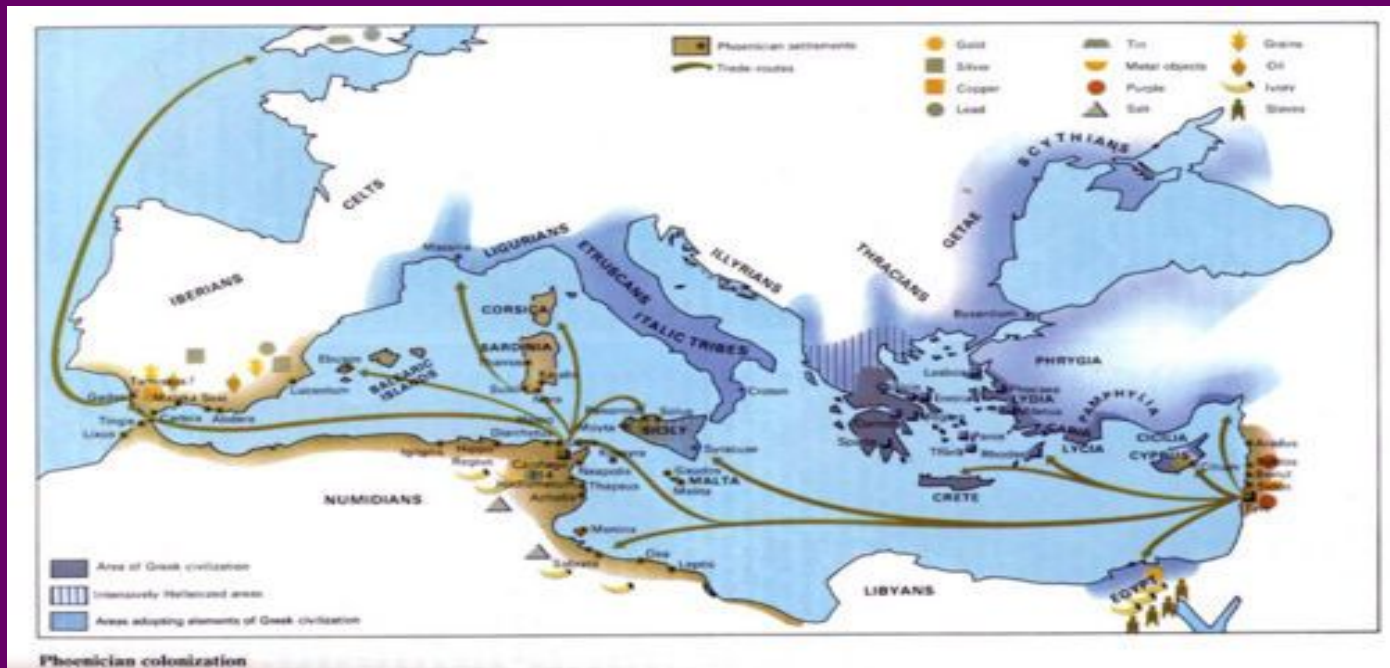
Phoenician settlements
Trade routes
Gold
Silver
Copper
Lead
Tin
Metal objects
Purple
Salt
Grains
Oil
Ivory
Slaves

CELTS
IBERIANS
SCYTHIANS
GETAE
THRACIANS
ILLYRIANS
LIGURIANS
ETRUSCANS
ITALIC TRIBES
CORSICA
SARDINIA
BALEARIC ISLANDS
Massalia
Ebusus
Tartessus?
Gades
Malaca
Sexi
Abdera
Lucentum
Tingis
Lixus
Sulci
Caralis
Nora
Motya
Panormus
Solus
SICILY
Syracuse
Croton
Carthage 814
Neapolis
Thapsus
Hadrumetum
Utica
Gaulos
MALTA
Melita
Hippo
NUMIDIANS
Sabrata
Oea
Leptis
LIBYANS
EGYPT
CRETE
CYPRUS
CILICIA
LYCIA
CARIA
PAMPHYLIA
LYDIA
PHRYGIA
Byzantium
Lesbos
Phocaea
Miletus
Rhodes
Thera
Sparta
Arados
Byblos
Berytus
Sidon
Tyre
Citium

Area of Greek civilization
Intensively Hellenized areas
Areas adopting elements of Greek civilization

Phoenician colonization